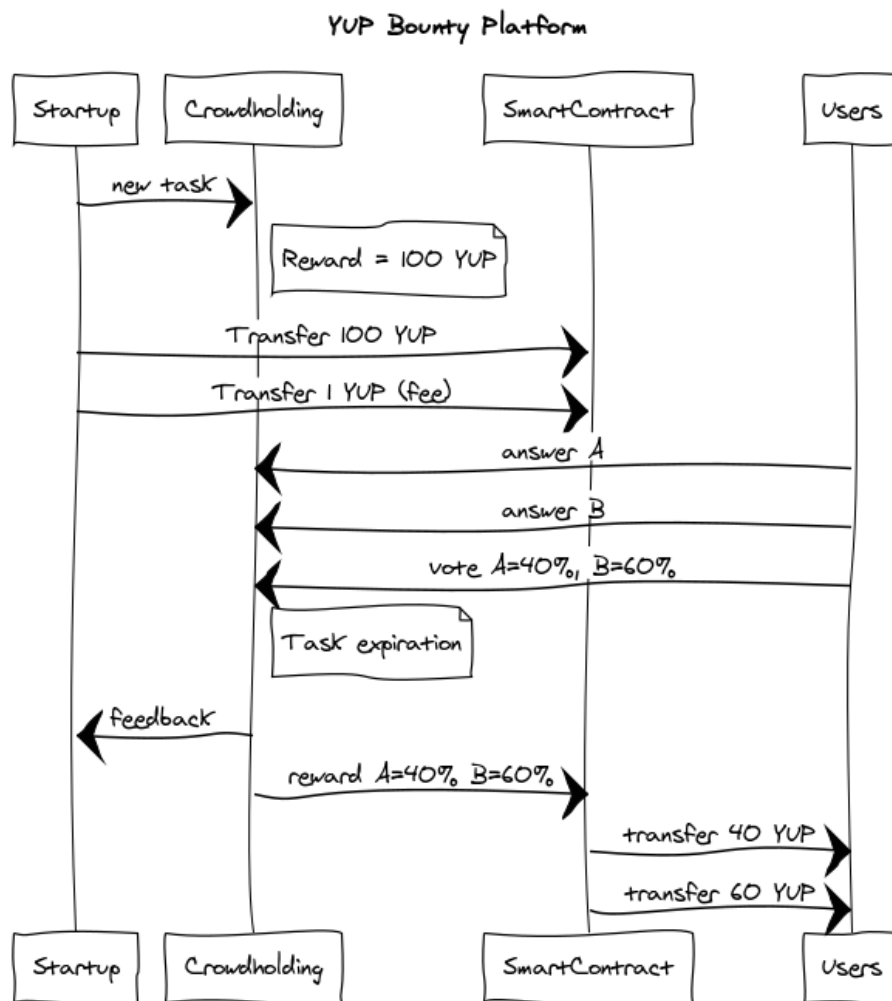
YUP Bounty Platform

Startup

Crowdholding

SmartContract

Users

new task

Reward = 100 YUP

Transfer 100 YUP

Transfer 1 YUP (fee)

answer A

answer B

vote A=40%, B=60%

Task expiration

feedback

reward A=40% B=60%

transfer 40 YUP

transfer 60 YUP

Startup

Crowdholding

SmartContract

Users